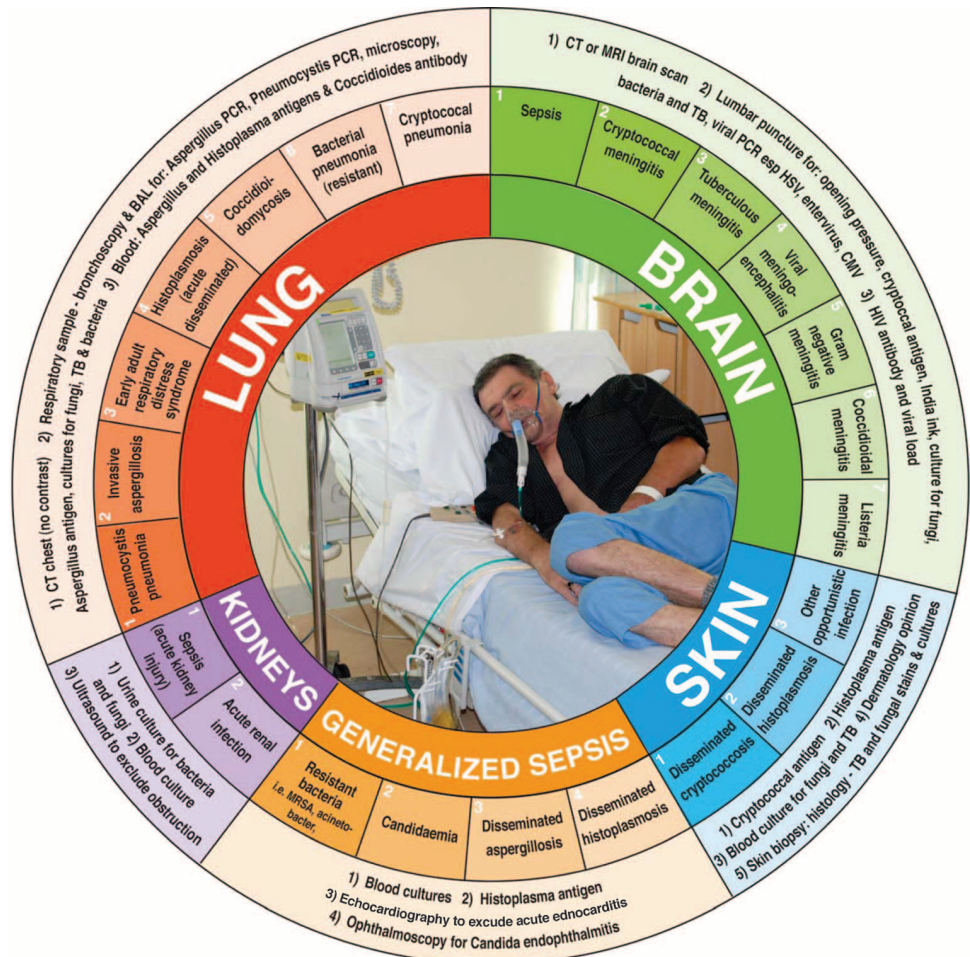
1) CT chest (no contrast) 2) Respiratory sample - bronchoscopy & BAL for: Aspergillus PCR, Pneumocystis PCR, microscopy, Aspergillus antigen, cultures for fungi, TB & bacteria 3) Blood: Aspergillus and Histoplasma antigens & Coccidioides antibody

LUNG

1 Pneumocystis pneumonia
2 Invasive aspergillosis
3 Early adult respiratory distress syndrome
4 Histoplasmosis (acute disseminated)
5 Coccidioidomycosis
6 Bacterial pneumonia (resistant)
7 Cryptococcal pneumonia

1) CT or MRI brain scan 2) Lumbar puncture for: opening pressure, cryptoccal antigen, India ink, culture for fungi, bacteria and TB, viral PCR esp HSV, entervirus, CMV 3) HIV antibody and viral load

BRAIN

1 Sepsis
2 Cryptococcal meningitis
3 Tuberculous meningitis
4 Viral meningo-encephalitis
5 Gram negative meningitis
6 Coccidioidal meningitis
7 Listeria meningitis

SKIN

1 Disseminated cryptococcosis
2 Disseminated histoplasmosis
3 Other opportunistic infection

1) Cryptococcal antigen 2) Histoplasma antigen 3) Blood culture for fungi and TB 4) Dermatology opinion 5) Skin biopsy: histology - TB and fungal stains & cultures

GENERALIZED SEPSIS

1 Resistant bacteria i.e. MRSA, acinetobacter,
2 Candidaemia
3 Disseminated aspergillosis
4 Disseminated histoplasmosis

1) Blood cultures 2) Histoplasma antigen
3) Echocardiography to excude acute ednocarditis
4) Ophthalmoscopy for Candida endophthalmitis

KIDNEYS

1 Sepsis (acute kidney injury)
2 Acute renal infection

1) Urine culture for bacteria and fungi 2) Blood culture
3) Ultrasound to exclude obstruction